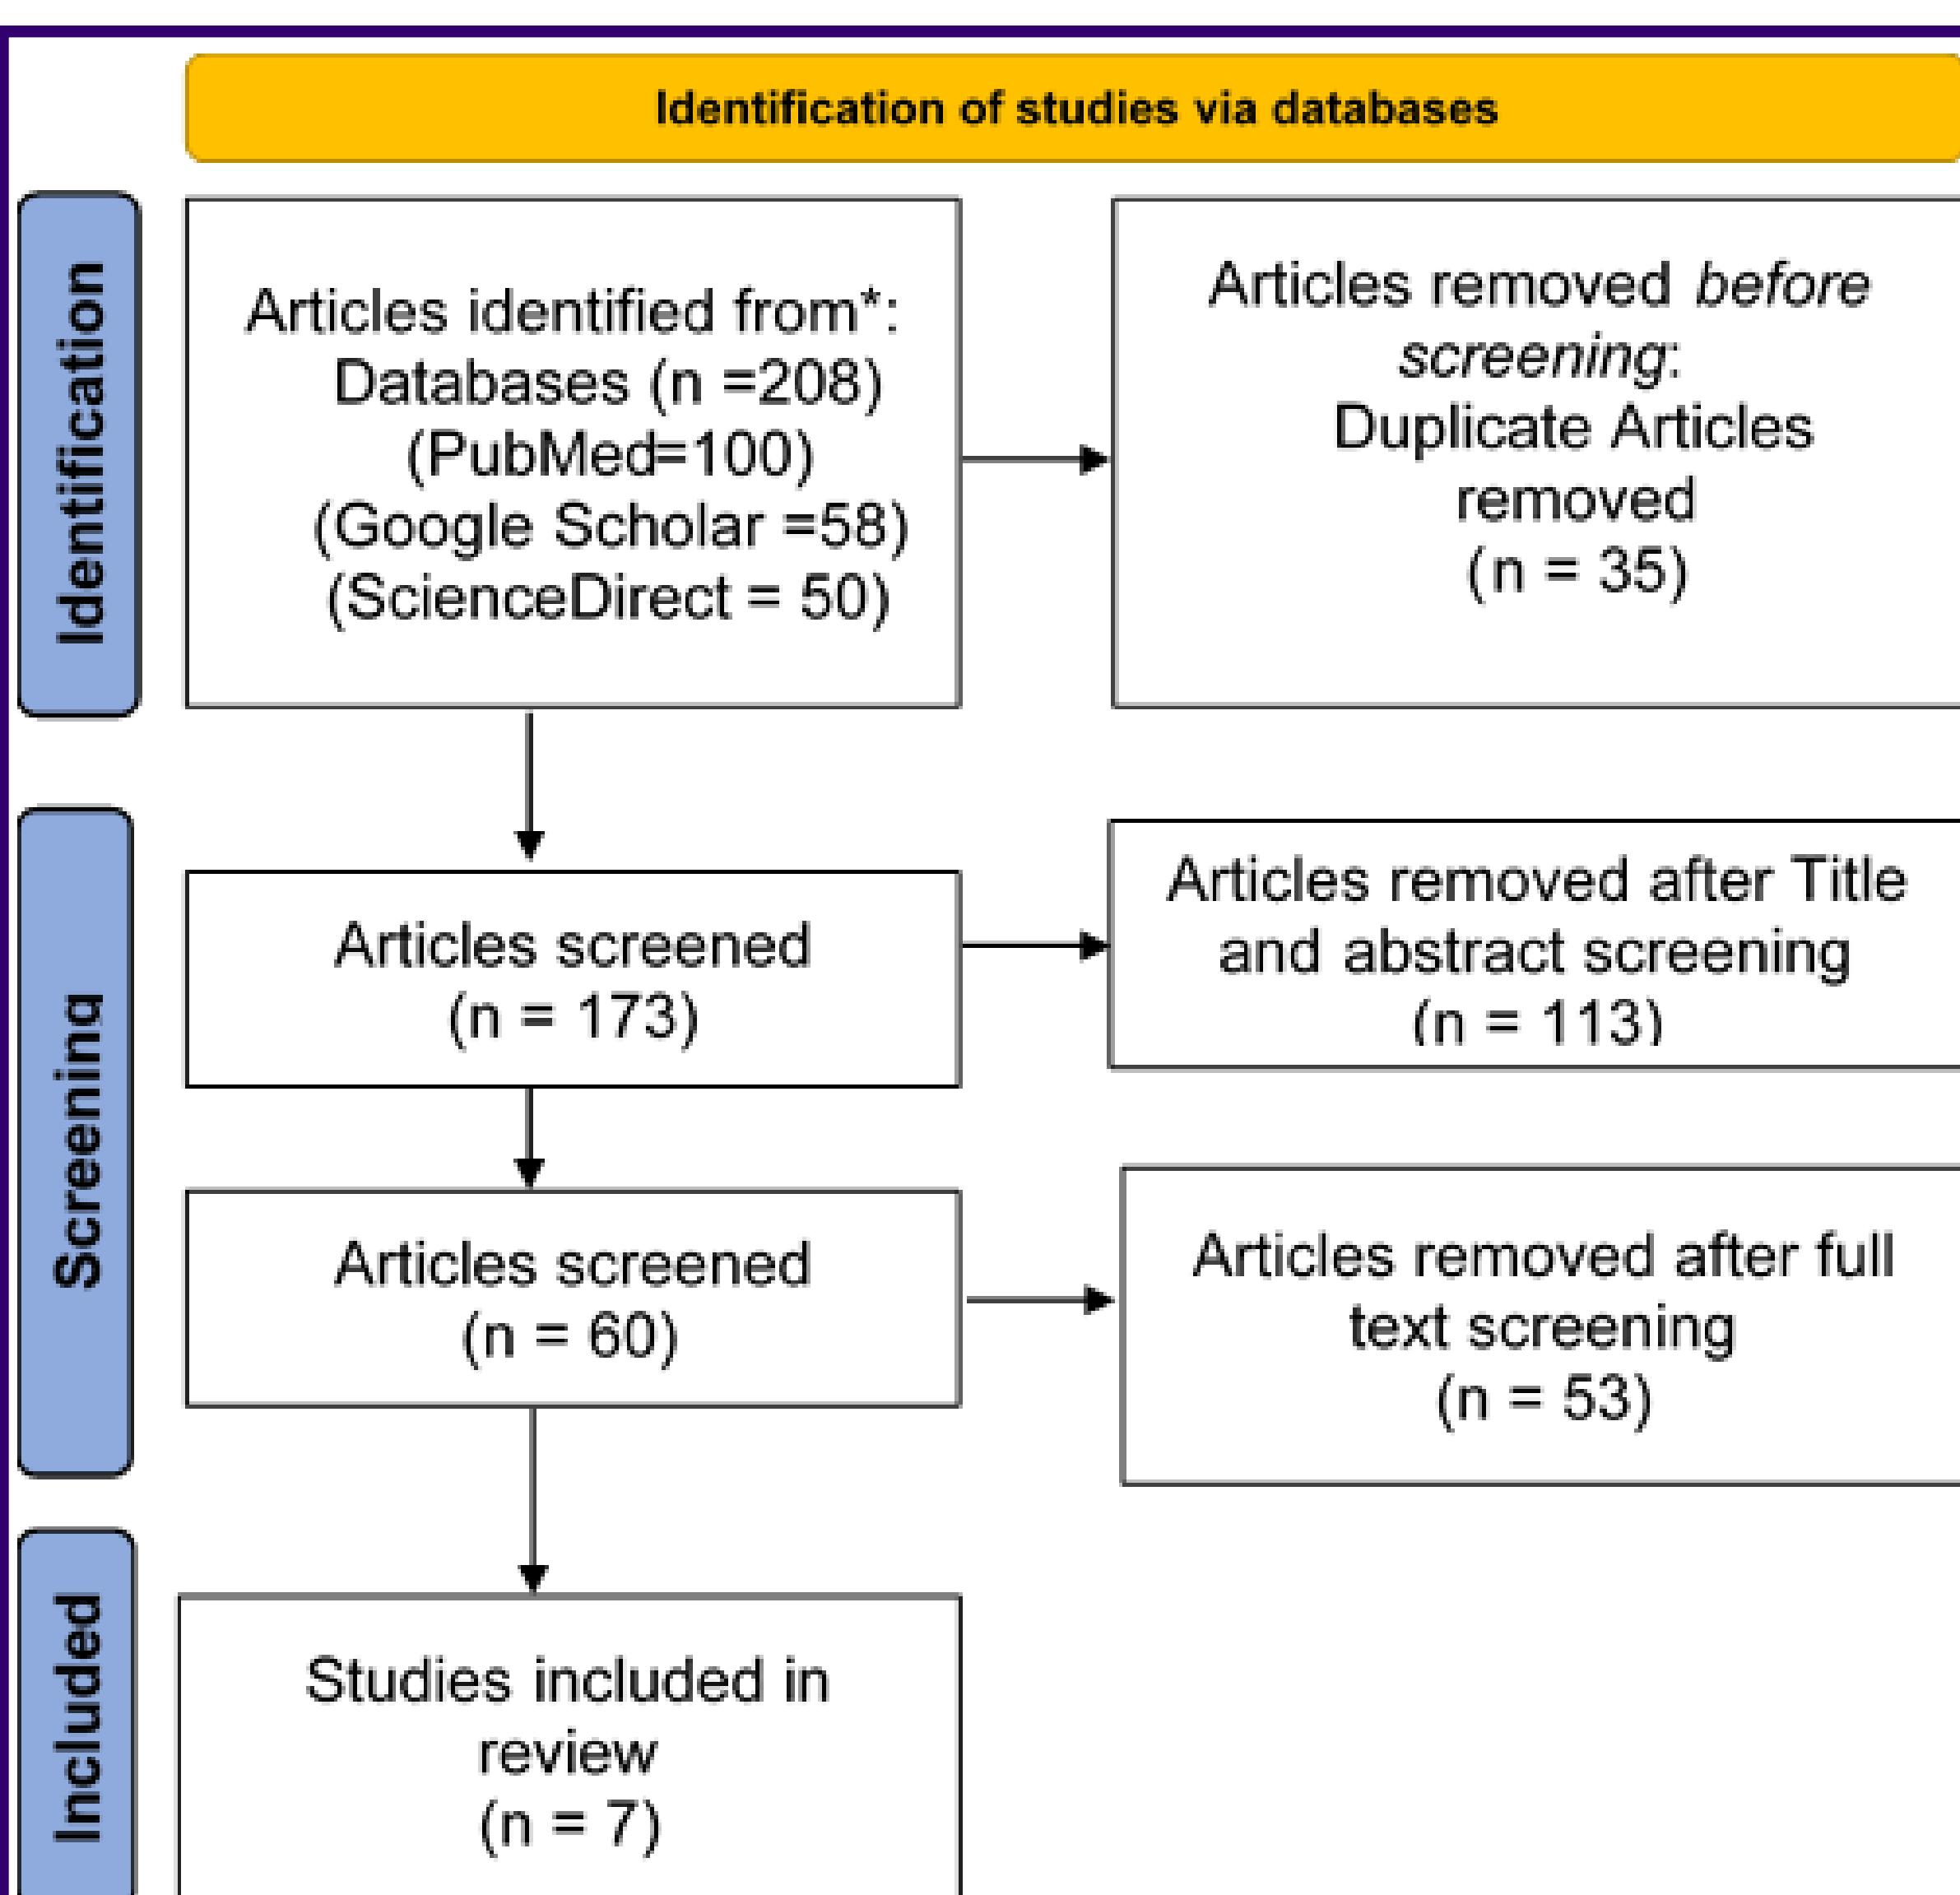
Identification of studies via databases

Identification

Articles identified from*:
Databases (n =208)
(PubMed=100)
(Google Scholar =58)
(ScienceDirect = 50)

Articles removed *before screening*:
Duplicate Articles removed
(n = 35)

Screening

Articles screened
(n = 173)

Articles removed after Title and abstract screening
(n = 113)

Articles screened
(n = 60)

Articles removed after full text screening
(n = 53)

Included

Studies included in review
(n = 7)